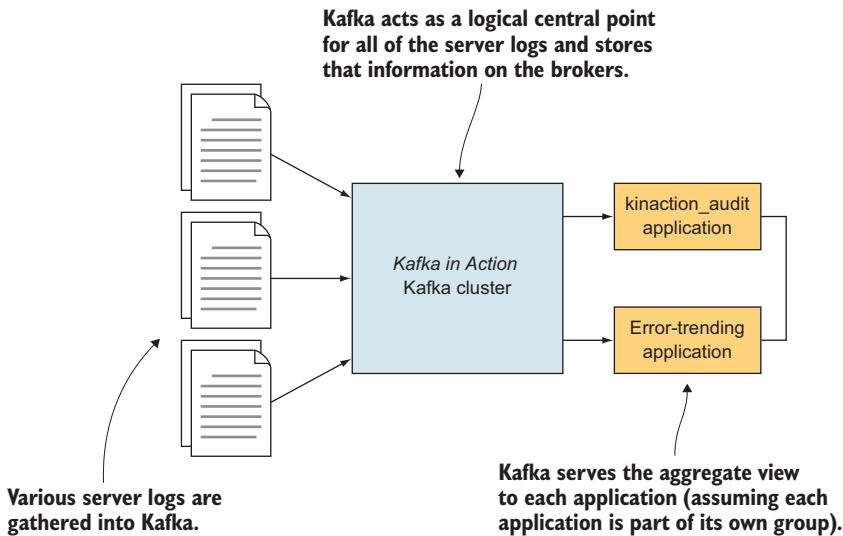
Kafka acts as a logical central point for all of the server logs and stores that information on the brokers.

Kafka in Action
Kafka cluster

kinaction_audit application

Error-trending application

Various server logs are gathered into Kafka.

Kafka serves the aggregate view to each application (assuming each application is part of its own group).